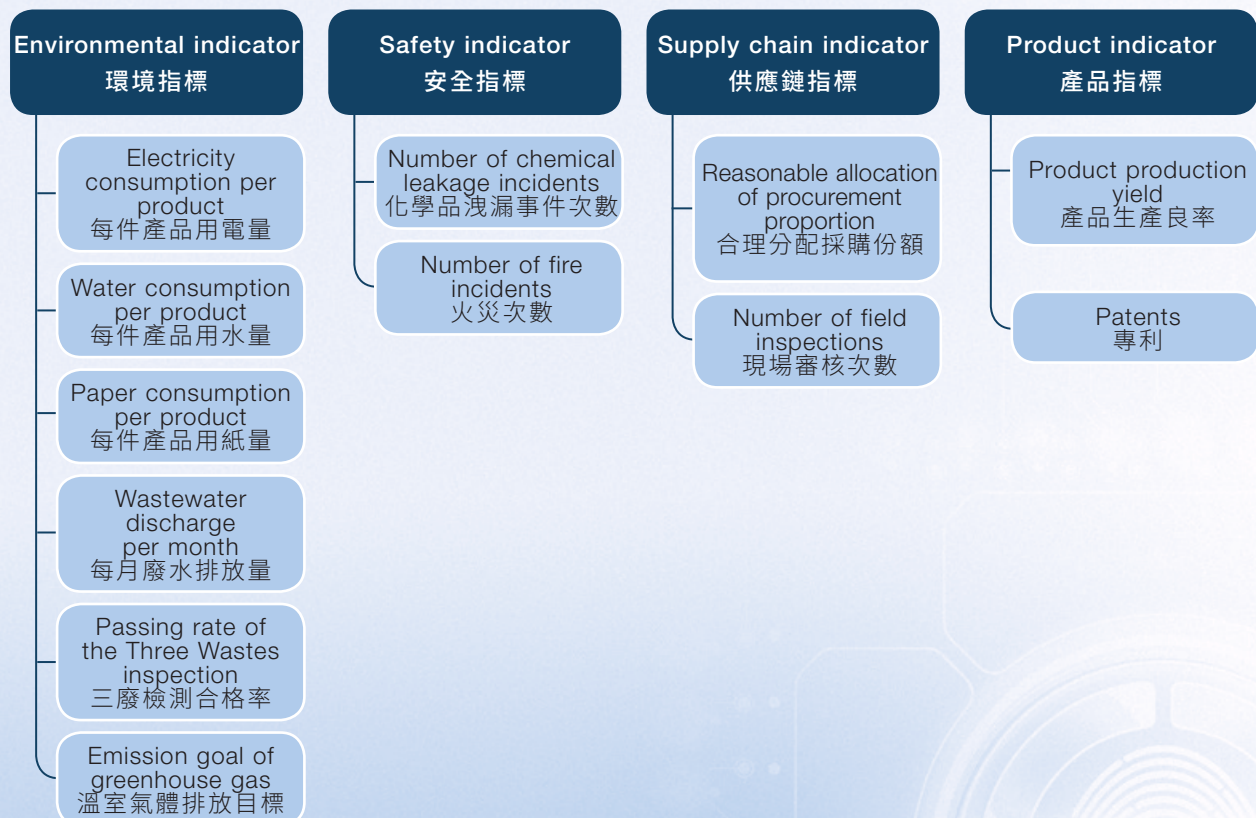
Environmental indicator
環境指標

Electricity consumption per product
每件產品用電量

Water consumption per product
每件產品用水量

Paper consumption per product
每件產品用紙量

Wastewater discharge per month
每月廢水排放量

Passing rate of the Three Wastes inspection
三廢檢測合格率

Emission goal of greenhouse gas
溫室氣體排放目標

Safety indicator
安全指標

Number of chemical leakage incidents
化學品洩漏事件次數

Number of fire incidents
火災次數

Supply chain indicator
供應鏈指標

Reasonable allocation of procurement proportion
合理分配採購份額

Number of field inspections
現場審核次數

Product indicator
產品指標

Product production yield
產品生產良率

Patents
專利